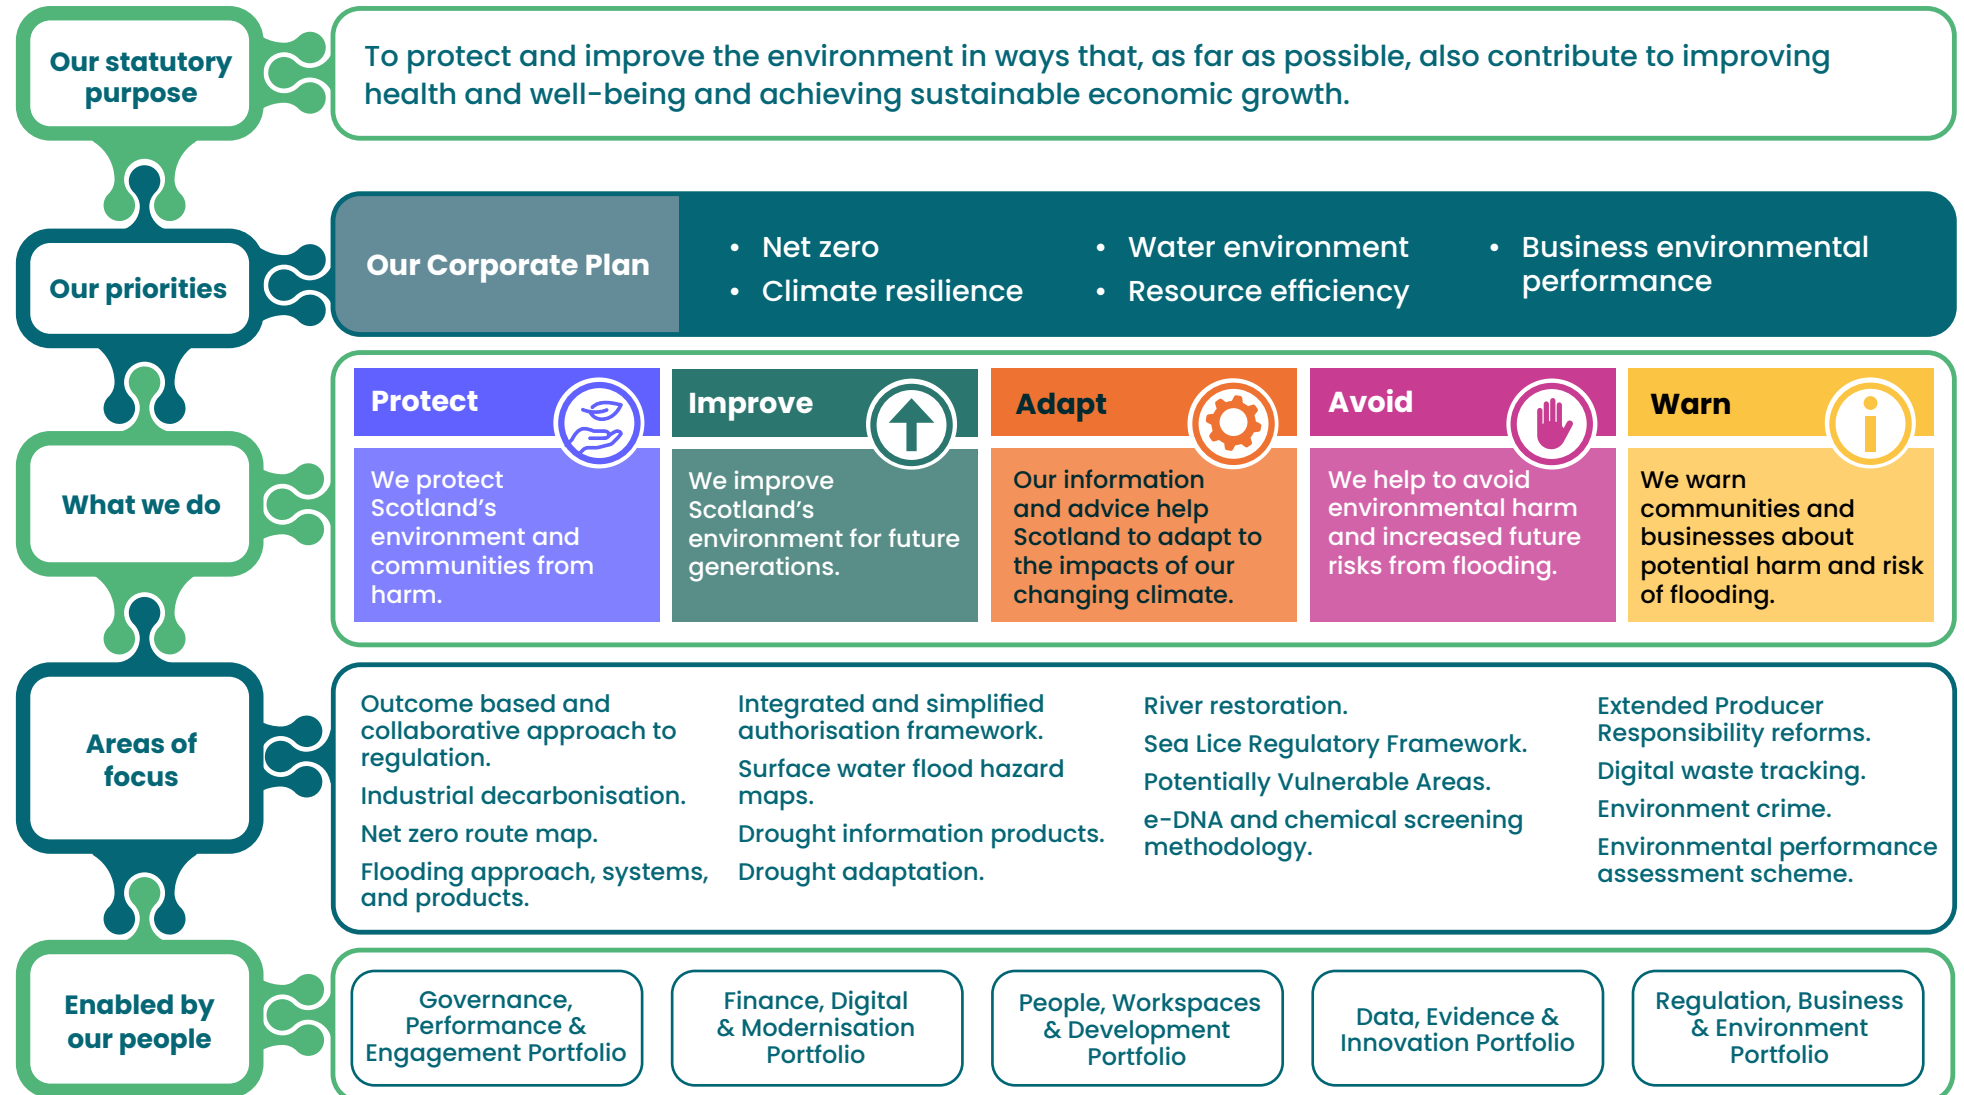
Our statutory purpose

To protect and improve the environment in ways that, as far as possible, also contribute to improving health and well-being and achieving sustainable economic growth.

Our priorities

Our Corporate Plan

• Net zero
• Climate resilience
• Water environment
• Resource efficiency
• Business environmental performance

What we do

Protect
We protect Scotland's environment and communities from harm.

Improve
We improve Scotland's environment for future generations.

Adapt
Our information and advice help Scotland to adapt to the impacts of our changing climate.

Avoid
We help to avoid environmental harm and increased future risks from flooding.

Warn
We warn communities and businesses about potential harm and risk of flooding.

Areas of focus

Outcome based and collaborative approach to regulation.
Industrial decarbonisation.
Net zero route map.
Flooding approach, systems, and products.

Integrated and simplified authorisation framework.
Surface water flood hazard maps.
Drought information products.
Drought adaptation.

River restoration.
Sea Lice Regulatory Framework.
Potentially Vulnerable Areas.
e-DNA and chemical screening methodology.

Extended Producer Responsibility reforms.
Digital waste tracking.
Environment crime.
Environmental performance assessment scheme.

Enabled by our people

Governance, Performance & Engagement Portfolio

Finance, Digital & Modernisation Portfolio

People, Workspaces & Development Portfolio

Data, Evidence & Innovation Portfolio

Regulation, Business & Environment Portfolio